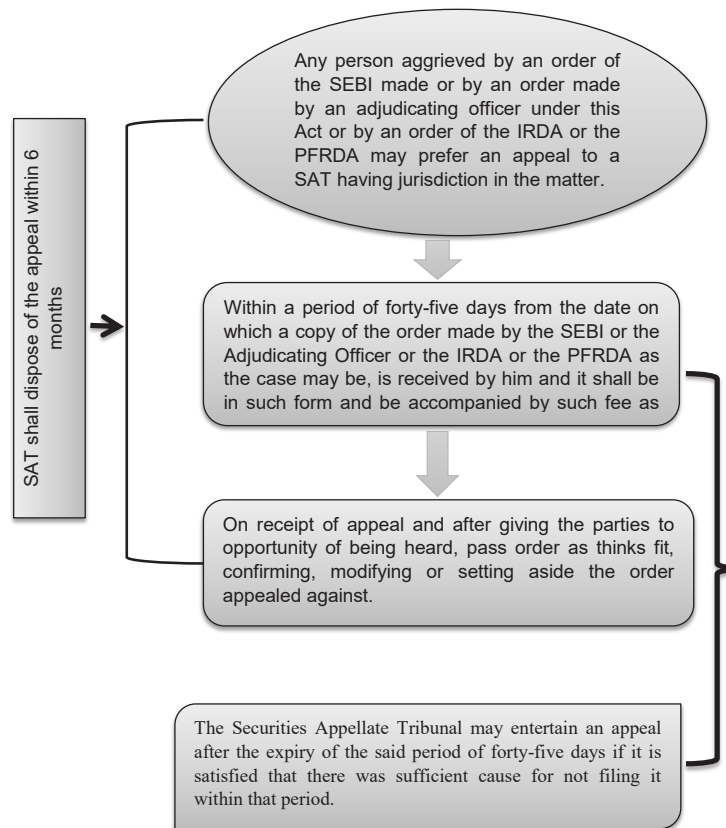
SAT shall dispose of the appeal within 6 months

Any person aggrieved by an order of the SEBI made or by an order made by an adjudicating officer under this Act or by an order of the IRDA or the PFRDA may prefer an appeal to a SAT having jurisdiction in the matter.

Within a period of forty-five days from the date on which a copy of the order made by the SEBI or the Adjudicating Officer or the IRDA or the PFRDA as the case may be, is received by him and it shall be in such form and be accompanied by such fee as

On receipt of appeal and after giving the parties to opportunity of being heard, pass order as thinks fit, confirming, modifying or setting aside the order appealed against.

The Securities Appellate Tribunal may entertain an appeal after the expiry of the said period of forty-five days if it is satisfied that there was sufficient cause for not filing it within that period.